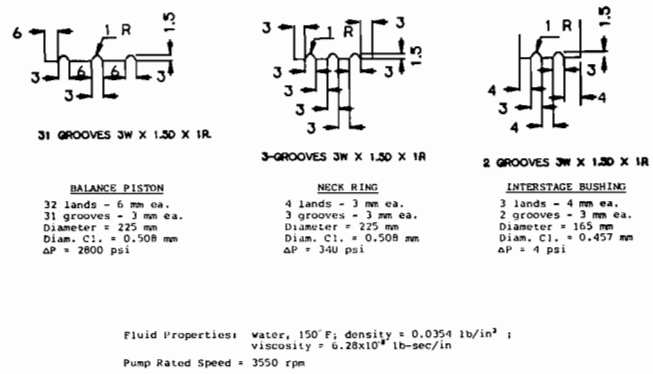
6
1 R
1.5
3
6
6
3

31 GROOVES 3W X 1.50 X 1R

3
3
1 R
3
1.5
3
3
3
3

3-GROOVES 3W X 1.50 X 1R

1 R
1.5
3
4
4
3
4

2 GROOVES 3W X 1.50 X 1R

BALANCE PISTON
32 lands - 6 mm ea.
31 grooves - 3 mm ea.
Diameter = 225 mm
Diam. Cl. = 0.508 mm
$\Delta P$ = 2800 psi

NECK RING
4 lands - 3 mm ea.
3 grooves - 3 mm ea.
Diameter = 225 mm
Diam. Cl. = 0.508 mm
$\Delta P$ = 340 psi

INTERSTAGE BUSHING
3 lands - 4 mm ea.
2 grooves - 3 mm ea.
Diameter = 165 mm
Diam. Cl. = 0.457 mm
$\Delta P$ = 4 psi

Fluid Properties: water, 150°F; density = 0.0354 lb/in$^3$ ;
viscosity = 6.28x10$^{-8}$ lb-sec/in

Pump Rated Speed = 3550 rpm